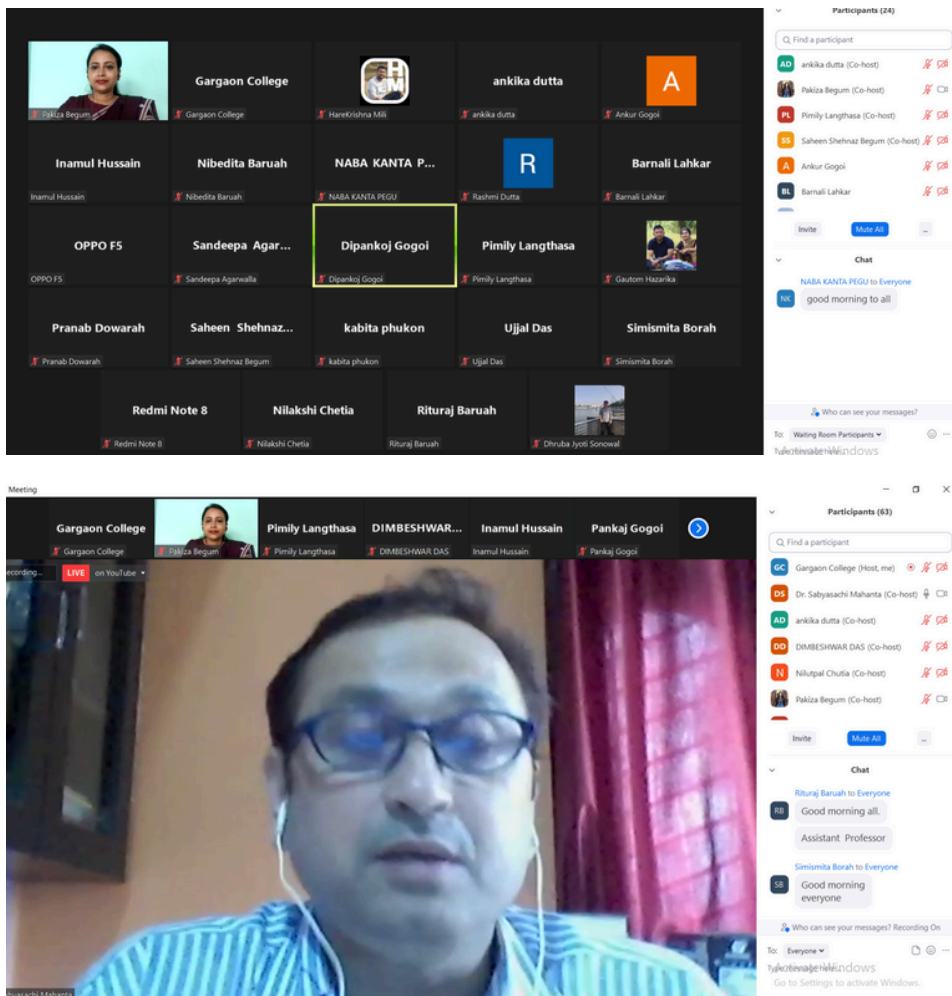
Pakiza Begum

Gargaon College
Gargaon College

HareKrishna Mili

ankika dutta
ankika dutta

A
Ankur Gogoi

Inamul Hussain
Inamul Hussain

Nibedita Baruah
Nibedita Baruah

NABA KANTA P...
NABA KANTA PEGU

R
Rashmi Dutta

Barnali Lahkar
Barnali Lahkar

OPPO F5
OPPO F5

Sandeepa Agar...
Sandeepa Agarwalla

Dipankoj Gogoi
Dipankoj Gogoi

Pimily Langthasa
Pimily Langthasa

Gautom Hazarika

Pranab Dowarah
Pranab Dowarah

Saheen Shehnaz...
Saheen Shehnaz Begum

kabita phukon
kabita phukon

Ujjal Das
Ujjal Das

Simismita Borah
Simismita Borah

Redmi Note 8
Redmi Note 8

Nilakshi Chetia
Nilakshi Chetia

Rituraj Baruah
Rituraj Baruah

Dhruba Jyoti Sonowal

Participants (24)

Find a participant

AD ankika dutta (Co-host)
Pakiza Begum (Co-host)
PL Pimily Langthasa (Co-host)
SS Saheen Shehnaz Begum (Co-host)
A Ankur Gogoi
BL Barnali Lahkar

Invite
Mute All
...

Chat

NABA KANTA PEGU to Everyone
NK good morning to all

Who can see your messages?

To: Waiting Room Participants
Type message here...

Meeting

Gargaon College
Gargaon College

Pakiza Begum

Pimily Langthasa
Pimily Langthasa

DIMBESHWAR...
DIMBESHWAR DAS

Inamul Hussain
Inamul Hussain

Pankaj Gogoi
Pankaj Gogoi

Recording...
LIVE on YouTube

Participants (63)

Find a participant

GC Gargaon College (Host, me)
DS Dr. Sabyasachi Mahanta (Co-host)
AD ankika dutta (Co-host)
DD DIMBESHWAR DAS (Co-host)
N Nilutpal Chutia (Co-host)
Pakiza Begum (Co-host)

Invite
Mute All
...

Chat

Rituraj Baruah to Everyone
RB Good morning all.
Assistant Professor

Simismita Borah to Everyone
SB Good morning everyone

Who can see your messages? Recording On

To: Everyone
Type message here...
Go to Settings to activate Windows.

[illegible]yasachi Mahanta